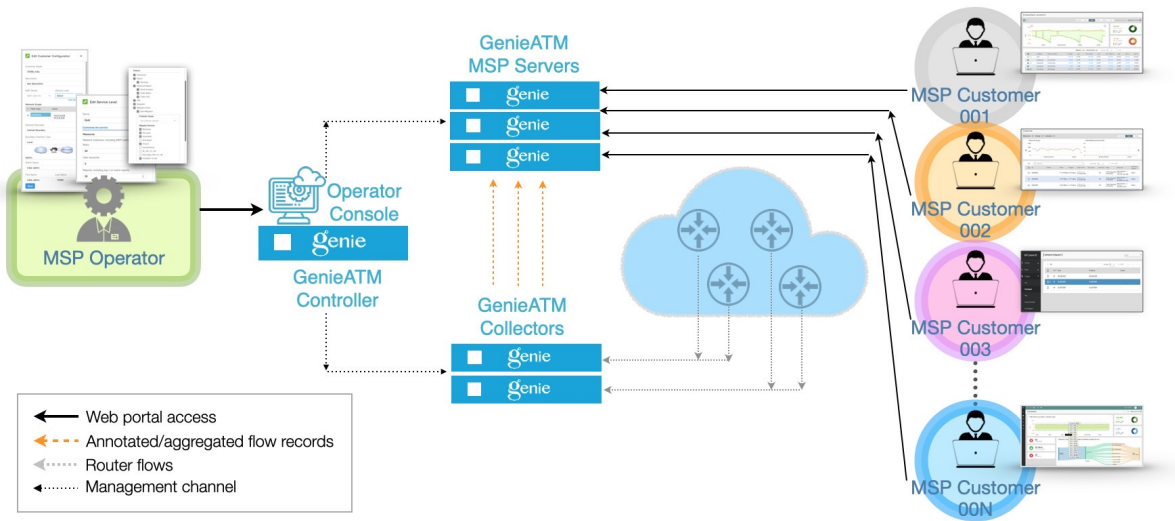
GenieATM MSP Servers

genie

genie

genie

MSP Operator

Operator Console

genie

GenieATM Controller

GenieATM Collectors

genie

genie

MSP Customer 001

MSP Customer 002

MSP Customer 003

MSP Customer 00N

Web portal access
Annotated/aggregated flow records
Router flows
Management channel